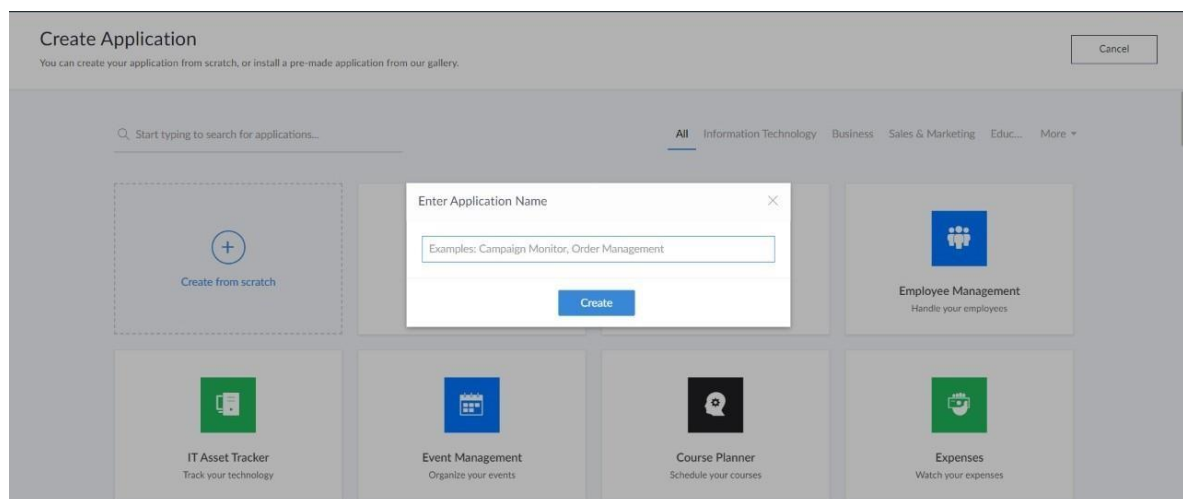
Create Application
You can create your application from scratch, or install a pre-made application from our gallery.

Cancel

Start typing to search for applications...

All Information Technology Business Sales & Marketing Educ... More

Create from scratch

Enter Application Name

Examples: Campaign Monitor, Order Management

Create

Employee Management
Handle your employees

IT Asset Tracker
Track your technology

Event Management
Organize your events

Course Planner
Schedule your courses

Expenses
Watch your expenses